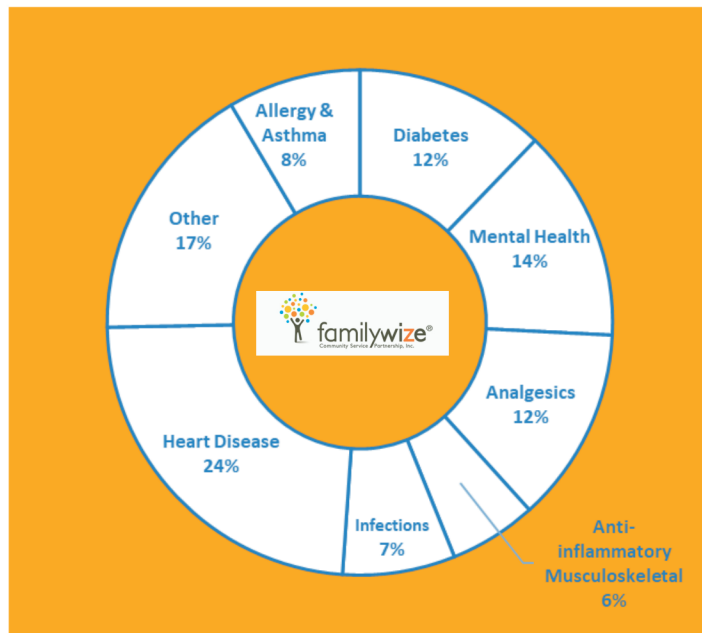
Allergy & Asthma 8%

Diabetes 12%

Mental Health 14%

Analgesics 12%

Anti-inflammatory Musculoskeletal 6%

Infections 7%

Heart Disease 24%

Other 17%

familywize®
Community Service Partnership, Inc.